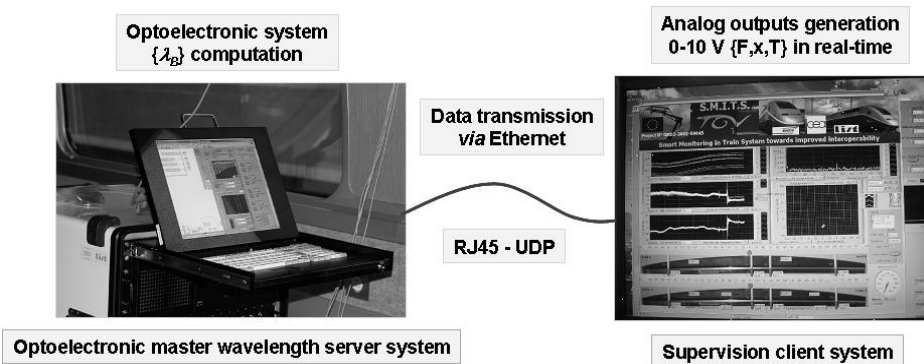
Optoelectronic system $\{\lambda_B\}$ computation

Analog outputs generation 0-10 V {F,x,T} in real-time

Data transmission *via* Ethernet

S.M.I.T.S.

TGV

Smart Monitoring in Train System towards improved Interoperability

RJ45 - UDP

Optoelectronic master wavelength server system

Supervision client system